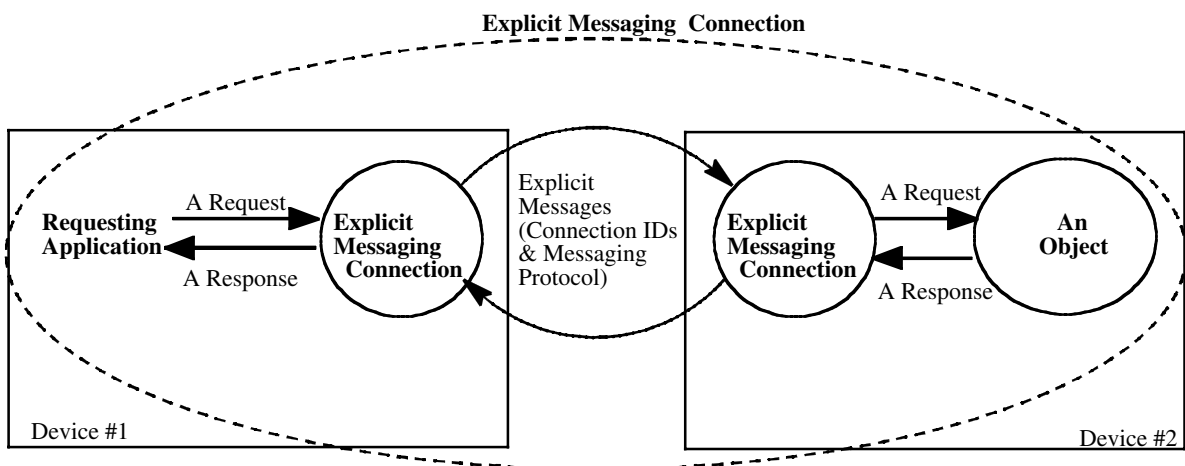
Explicit Messaging Connection

A Request

Requesting Application

A Response

Explicit Messaging Connection

Explicit Messages (Connection IDs & Messaging Protocol)

Explicit Messaging Connection

A Request

An Object

A Response

Device #1

Device #2